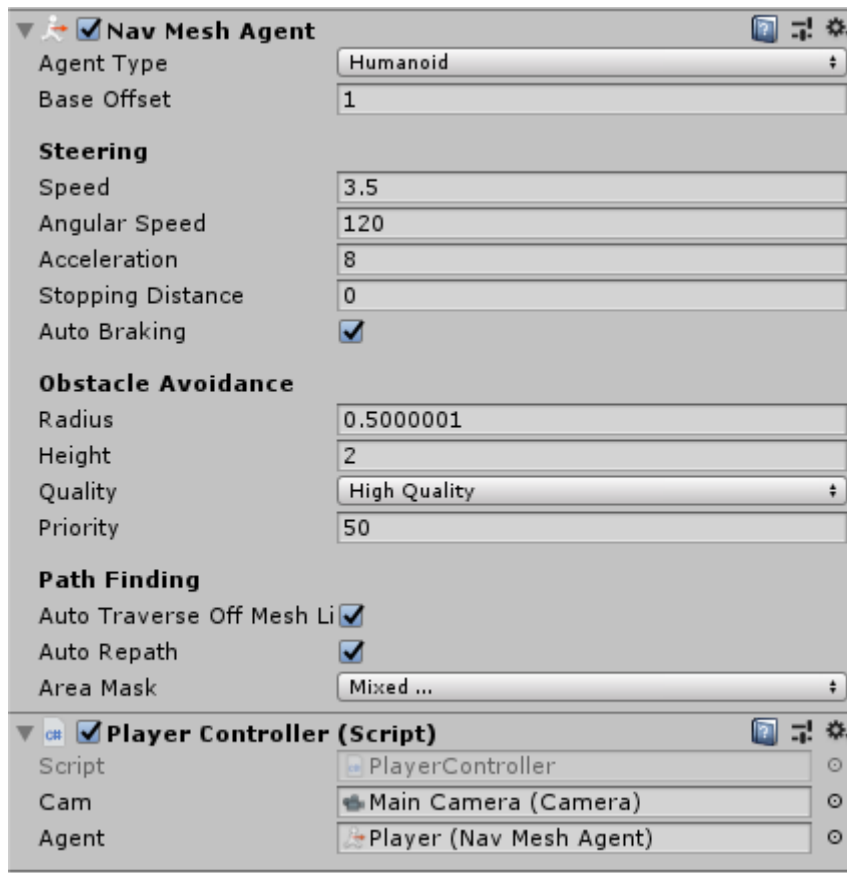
Nav Mesh Agent

Agent Type | Humanoid
Base Offset | 1

Steering
Speed | 3.5
Angular Speed | 120
Acceleration | 8
Stopping Distance | 0
Auto Braking

Obstacle Avoidance
Radius | 0.5000001
Height | 2
Quality | High Quality
Priority | 50

Path Finding
Auto Traverse Off Mesh Li
Auto Repath
Area Mask | Mixed ...

Player Controller (Script)
Script | PlayerController
Cam | Main Camera (Camera)
Agent | Player (Nav Mesh Agent)